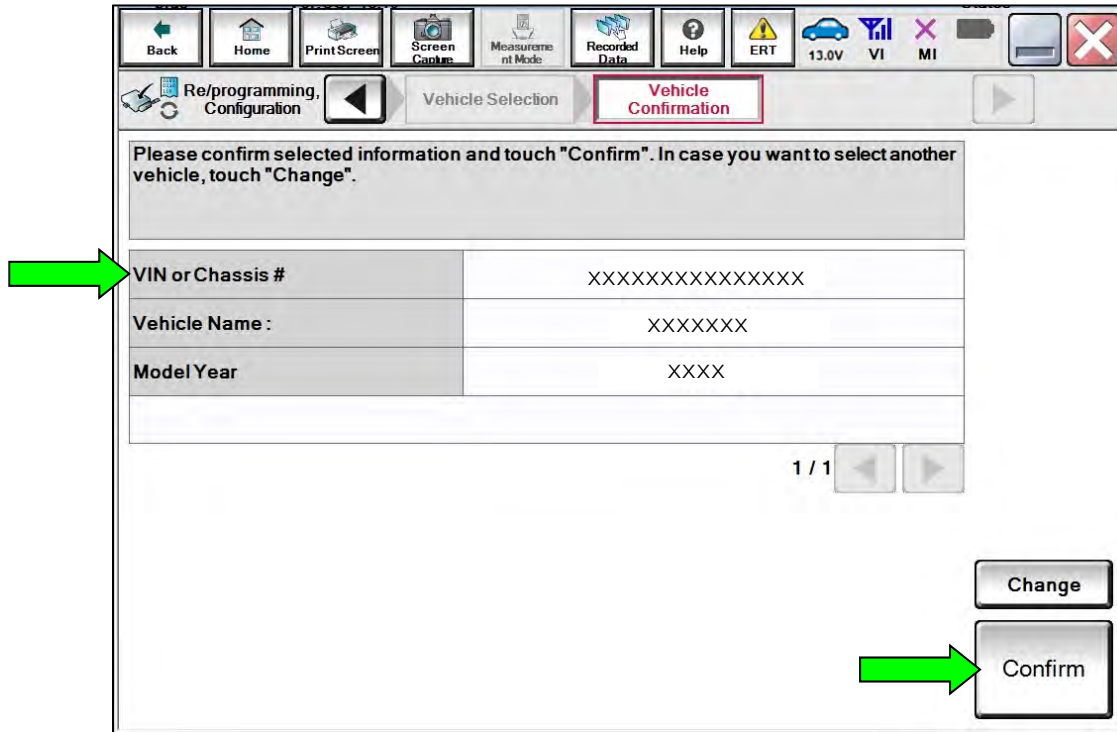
Back Home Print Screen Screen Capture Measurement Mode Recorded Data Help ERT 13.0V VI MI

Re/programming, Configuration

Vehicle Selection

Vehicle Confirmation

Please confirm selected information and touch "Confirm". In case you want to select another vehicle, touch "Change".

| VIN or Chassis # | XXXXXXXXXXXXXXX |
|---|---|
| Vehicle Name : | XXXXXXX |
| Model Year | XXXX |

1 / 1

Change

Confirm